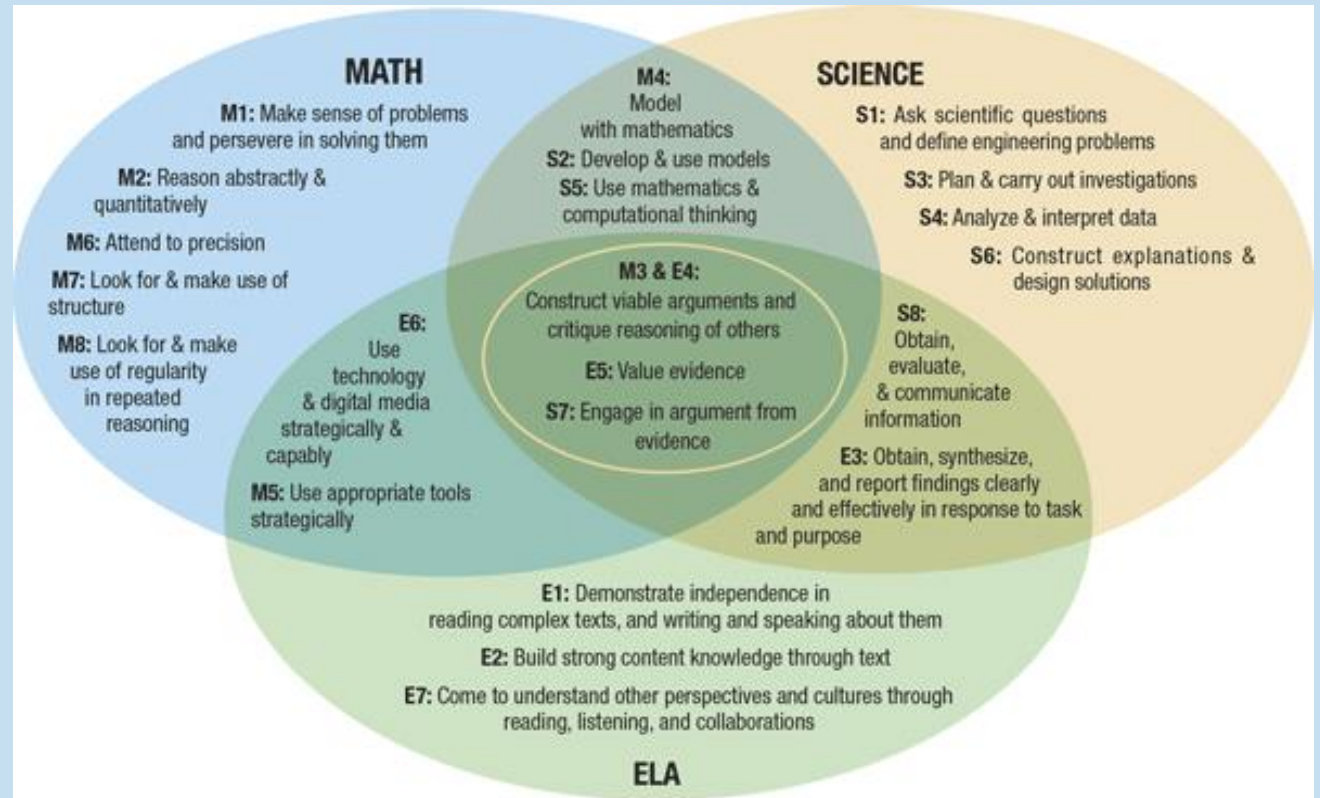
MATH

M1: Make sense of problems and persevere in solving them

M2: Reason abstractly & quantitatively

M6: Attend to precision

M7: Look for & make use of structure

M8: Look for & make use of regularity in repeated reasoning

M4: Model with mathematics

S2: Develop & use models

S5: Use mathematics & computational thinking

SCIENCE

S1: Ask scientific questions and define engineering problems

S3: Plan & carry out investigations

S4: Analyze & interpret data

S6: Construct explanations & design solutions

E6: Use technology & digital media strategically & capably

M5: Use appropriate tools strategically

M3 & E4: Construct viable arguments and critique reasoning of others

E5: Value evidence

S7: Engage in argument from evidence

S8: Obtain, evaluate, & communicate information

E3: Obtain, synthesize, and report findings clearly and effectively in response to task and purpose

E1: Demonstrate independence in reading complex texts, and writing and speaking about them

E2: Build strong content knowledge through text

E7: Come to understand other perspectives and cultures through reading, listening, and collaborations

ELA